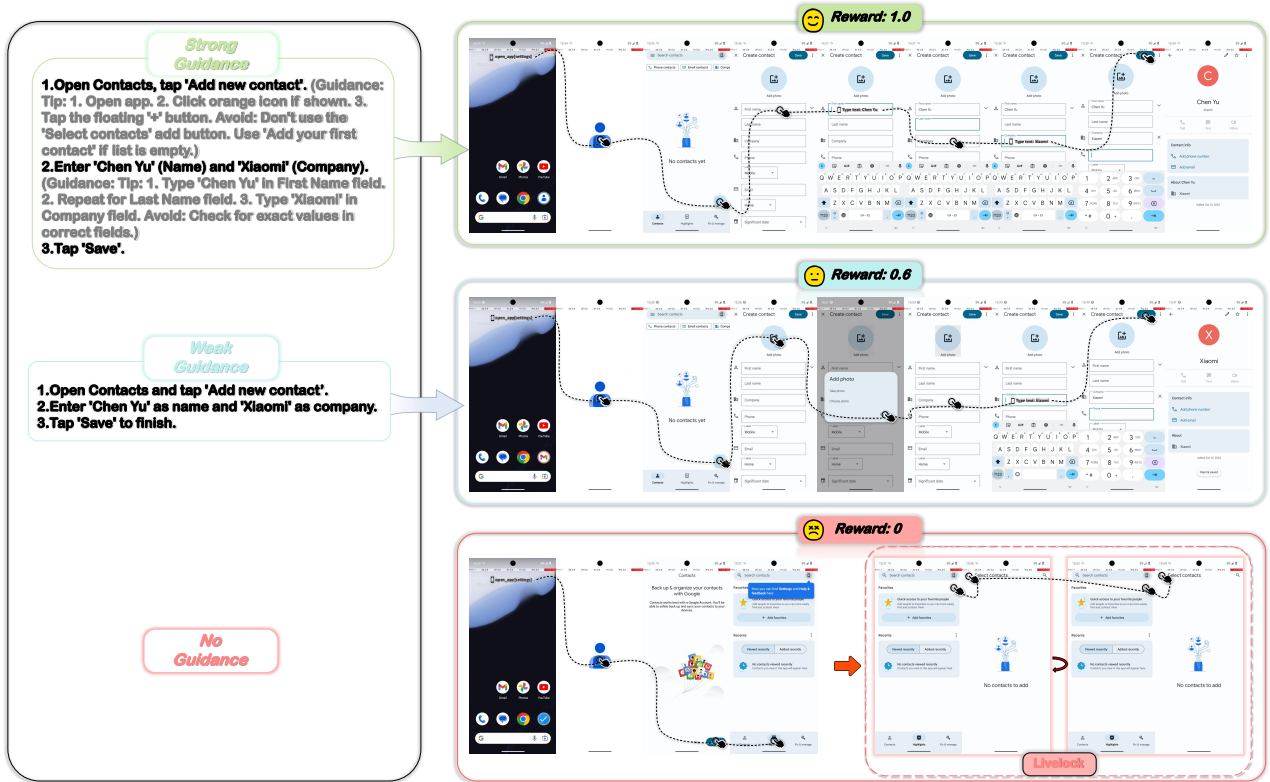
Strong Guidance

1.Open Contacts, tap 'Add new contact'. (Guidance: Tip: 1. Open app. 2. Click orange icon if shown. 3. Tap the floating '+' button. Avoid: Don't use the 'Select contacts' add button. Use 'Add your first contact' if list is empty.)
2.Enter 'Chen Yu' (Name) and 'Xiaomi' (Company). (Guidance: Tip: 1. Type 'Chen Yu' in First Name field. 2. Repeat for Last Name field. 3. Type 'Xiaomi' in Company field. Avoid: Check for exact values in correct fields.)
3.Tap 'Save'.

Weak Guidance

1.Open Contacts and tap 'Add new contact'.
2.Enter 'Chen Yu' as name and 'Xiaomi' as company.
3.Tap 'Save' to finish.

No Guidance

Reward: 1.0

open_app[settings]

No contacts yet

Create contact

Save

Add photo

First name

Last name

Company

Phone

Mobile

Email

Home

Significant date

Type text: Chen Yu

Type text: Xiaomi

Chen Yu

Xiaomi

Contact info

Add phone number

Add email

About Chen Yu

Contacts

Highlights

Fix & manage

Reward: 0.6

open_app[settings]

No contacts yet

Create contact

Add photo

Take photo

Choose photo

Type text: Xiaomi

Xiaomi

Contact info

About

Reward: 0

open_app[settings]

Contacts

Back up & organize your contacts with Google

Search contacts

Favorites

Add favorites

Recents

Viewed recently

Added recently

No contacts viewed recently

Select contacts

No contacts to add

Livelock